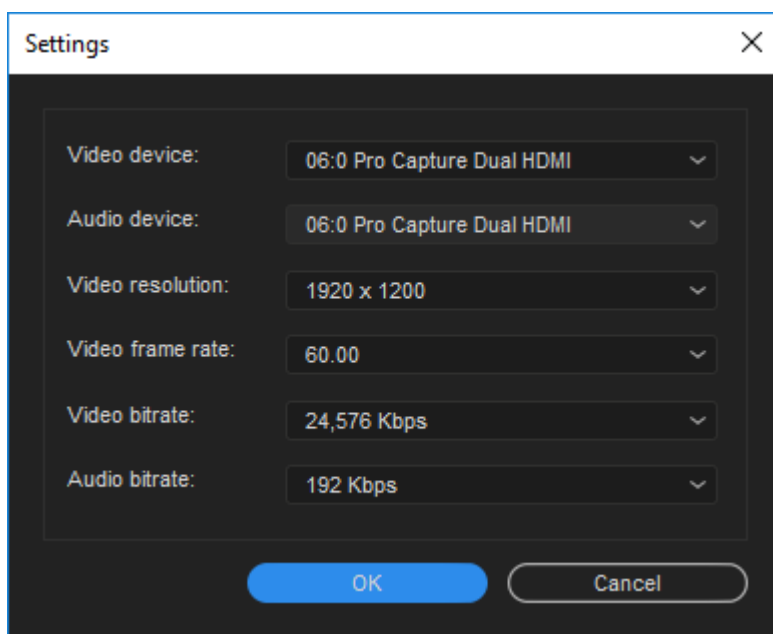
Settings

Video device: 06:0 Pro Capture Dual HDMI

Audio device: 06:0 Pro Capture Dual HDMI

Video resolution: 1920 x 1200

Video frame rate: 60.00

Video bitrate: 24,576 Kbps

Audio bitrate: 192 Kbps

OK

Cancel